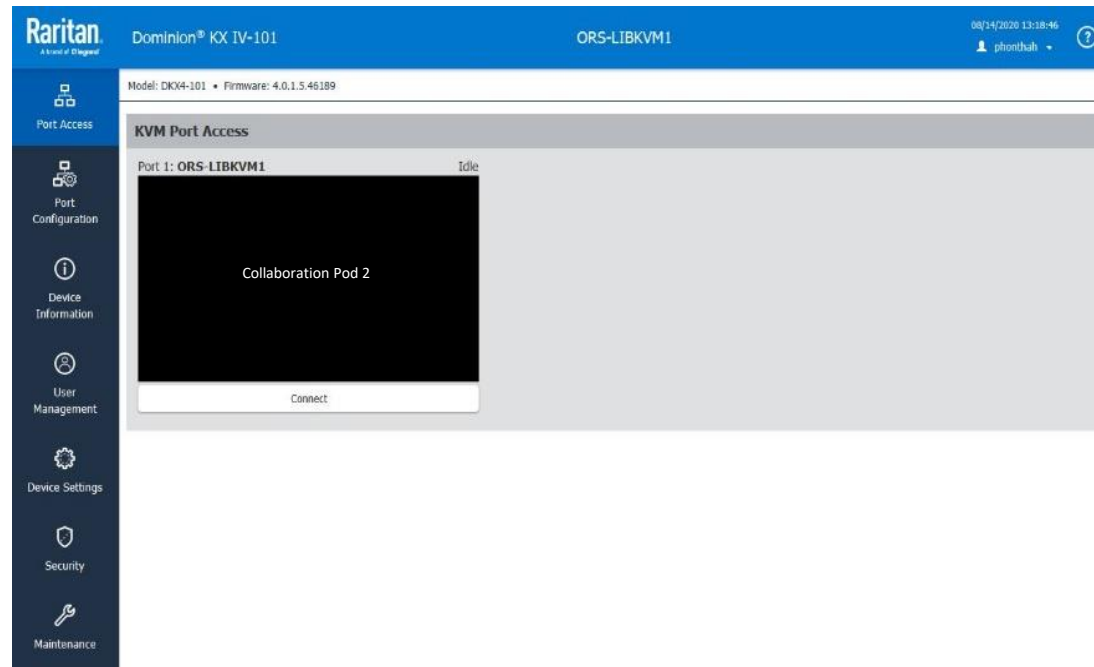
Raritan.
A brand of Legrand

Dominion® KX IV-101

ORS-LIBKVM1

08/14/2020 13:18:46
phonthah

?

Port Access

Port Configuration

Device Information

User Management

Device Settings

Security

Maintenance

Model: DKX4-101 • Firmware: 4.0.1.5.46189

KVM Port Access

Port 1: ORS-LIBKVM1

Idle

Collaboration Pod 2

Connect